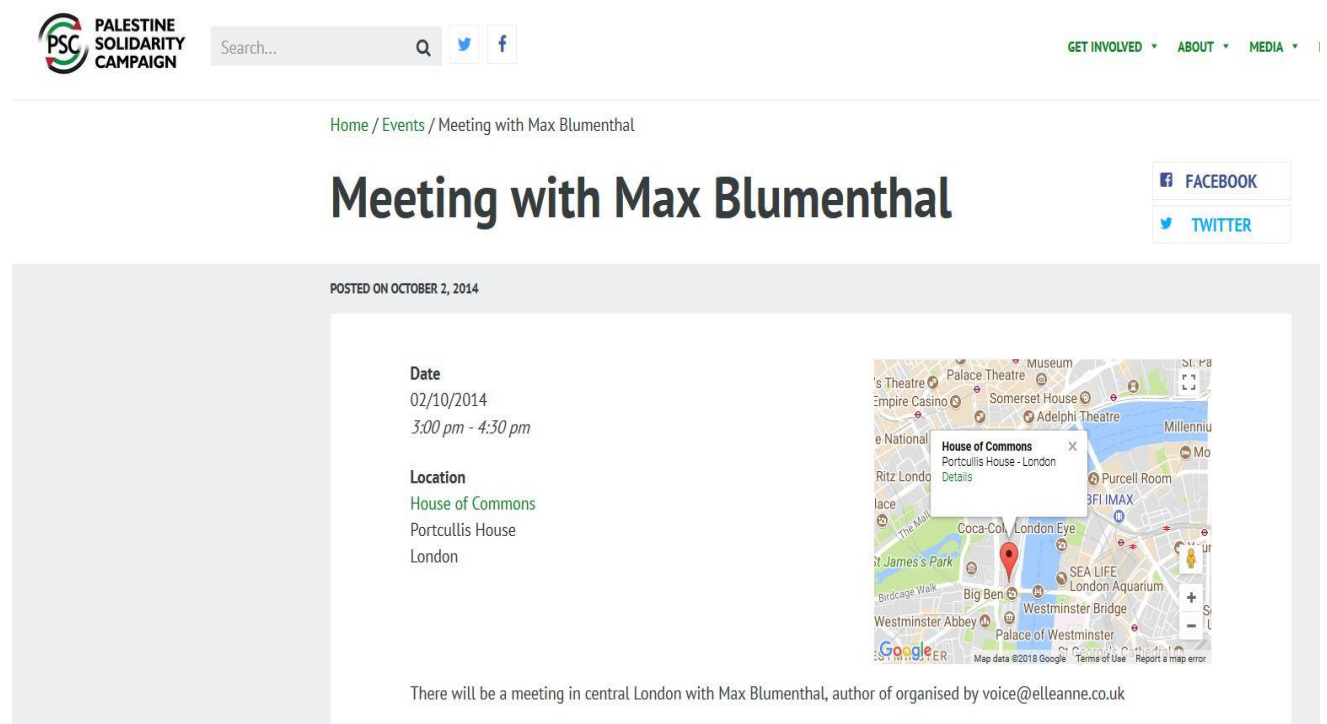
PSC PALESTINE SOLIDARITY CAMPAIGN

Search...

GET INVOLVED ▾ ABOUT ▾ MEDIA ▾

Home / Events / Meeting with Max Blumenthal

Meeting with Max Blumenthal

FACEBOOK
TWITTER

POSTED ON OCTOBER 2, 2014

Date
02/10/2014
3:00 pm - 4:30 pm

Location
House of Commons
Portcullis House
London

Museum
Palace Theatre
's Theatre
Empire Casino
Somerset House
Adelphi Theatre
e National
Millenniu
Mo
House of Commons
Portcullis House - London
Details
Ritz Londo
Purcell Room
lace
BFI IMAX
The Mall
Coca-Col London Eye
St James's Park
SEA LIFE London Aquarium
Birdcage Walk
Big Ben
Westminster Bridge
Westminster Abbey
Palace of Westminster
Google
Map data ©2018 Google Terms of Use Report a map error

There will be a meeting in central London with Max Blumenthal, author of organised by voice@elleanne.co.uk